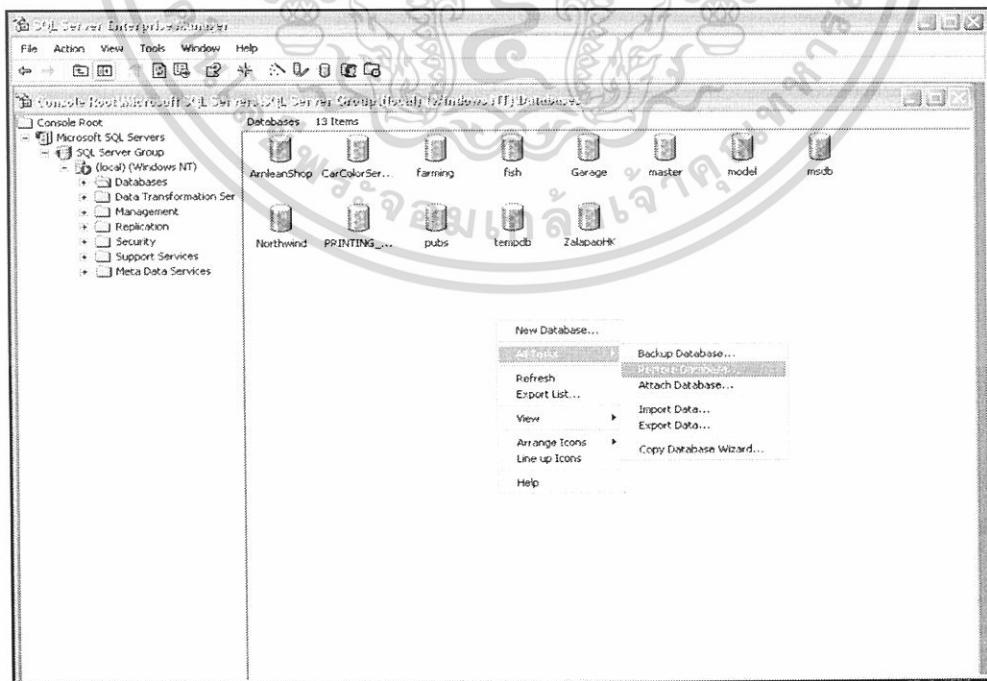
SQL Server Enterprise Manager

File Action View Tools Window Help

Console Root\Microsoft SQL Servers\SQL Server Group\(local) (Windows NT)\Databases

Console Root
Microsoft SQL Servers
SQL Server Group
(local) (Windows NT)
Databases
Data Transformation Ser
Management
Replication
Security
Support Services
Meta Data Services

Databases 13 Items

ArnleanShop CarColorSer... farming fish Garage master model msdb
Northwind PRINTING_... pubs tempdb ZalapaoHK

New Database...
All Tasks
Refresh
Export List...
View
Arrange Icons
Line up Icons
Help

Backup Database...
Restore Database...
Attach Database...
Import Data...
Export Data...
Copy Database Wizard...

มหาวิทยาลัยราชภัฏเชียงใหม่